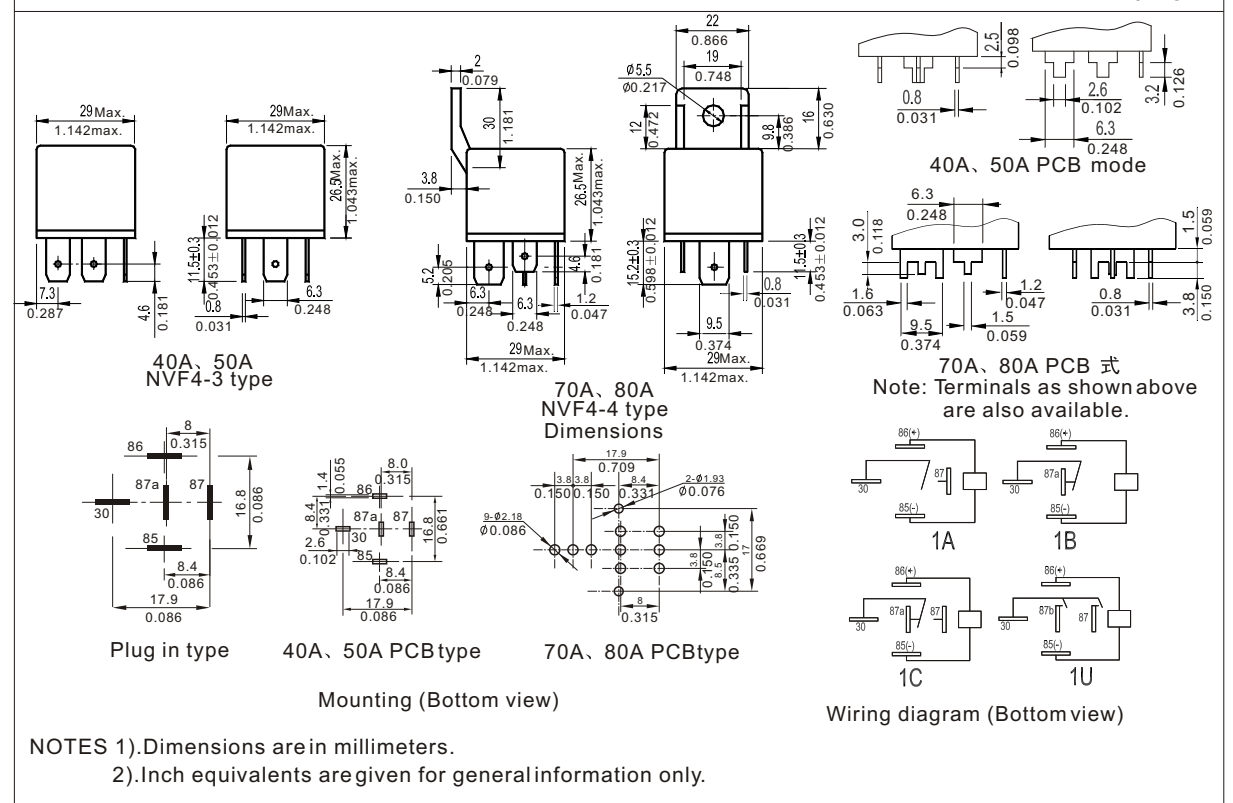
29Max.
1.142max.

29Max.
1.142max.

26.5Max.
1.043max.

11.5±0.3
0.453±0.012

7.3
0.287

4.6
0.181

0.8
0.031

6.3
0.248

40A、50A
NVF4-3 type

2
0.079

30
1.181

3.8
0.150

26.5Max.
1.043max.

5.2
0.205

6.3
0.248

6.3
0.248

4.6
0.181

1.2
0.047

29Max.
1.142max.

70A、80A
NVF4-4 type
Dimensions

22
0.866
19
0.748

Ø5.5
Ø0.217

12
0.472

9.8
0.386

16
0.630

15.2±0.3
0.598±0.012

11.5±0.3
0.453±0.012

0.8
0.031

9.5
0.374

29Max.
1.142max.

0.8
0.031

2.5
0.098

2.6
0.102

3.2
0.126

6.3
0.248

40A、50A PCB mode

6.3
0.248

3.0
0.118

1.5
0.059

1.6
0.063

9.5
0.374

1.5
0.059

1.2
0.047

0.8
0.031

3.8
0.150

70A、80A PCB 式
Note: Terminals as shown above are also available.

8
0.315
86
87a
87
30
85
16.8
0.086
8.4
0.086
17.9
0.086

Plug in type

1.4
0.055
8.0
0.315
86
8.4
0.331
87a
87
30
16.8
0.661
2.6
0.102
85
8.4
0.086
17.9
0.086

40A、50A PCBtype

17.9
0.709
3.8 3.8 8.4
0.150 0.150 0.331
2-Ø1.93
Ø0.076
9-Ø2.18
Ø0.086
3.8
0.150
3.8
0.150
8.5
0.335
17
0.669
8
0.315

70A、80A PCBtype

Mounting (Bottom view)

86(+)
87
30
85(-)
1A

86(+)
87a
30
85(-)
1B

86(+)
87a
87
30
85(-)
1C

86(+)
87b
87
30
85(-)
1U

Wiring diagram (Bottom view)

NOTES 1).Dimensions are in millimeters.
2).Inch equivalents are given for general information only.